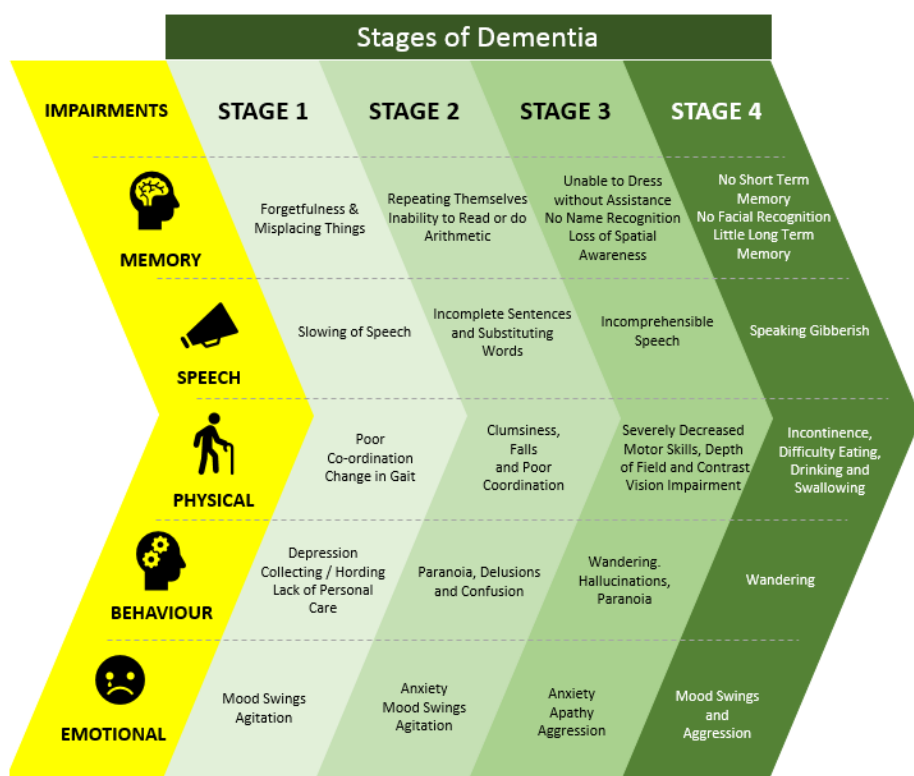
Stages of Dementia

| IMPAIRMENTS | STAGE 1 | STAGE 2 | STAGE 3 | STAGE 4 |
|---|---|---|---|---|
| MEMORY | Forgetfulness & Misplacing Things | Repeating Themselves Inability to Read or do Arithmetic | Unable to Dress without Assistance No Name Recognition Loss of Spatial Awareness | No Short Term Memory No Facial Recognition Little Long Term Memory |
| SPEECH | Slowing of Speech | Incomplete Sentences and Substituting Words | Incomprehensible Speech | Speaking Gibberish |
| PHYSICAL | Poor Co-ordination Change in Gait | Clumsiness, Falls and Poor Coordination | Severely Decreased Motor Skills, Depth of Field and Contrast Vision Impairment | Incontinence, Difficulty Eating, Drinking and Swallowing |
| BEHAVIOUR | Depression Collecting / Hording Lack of Personal Care | Paranoia, Delusions and Confusion | Wandering. Hallucinations, Paranoia | Wandering |
| EMOTIONAL | Mood Swings Agitation | Anxiety Mood Swings Agitation | Anxiety Apathy Aggression | Mood Swings and Aggression |